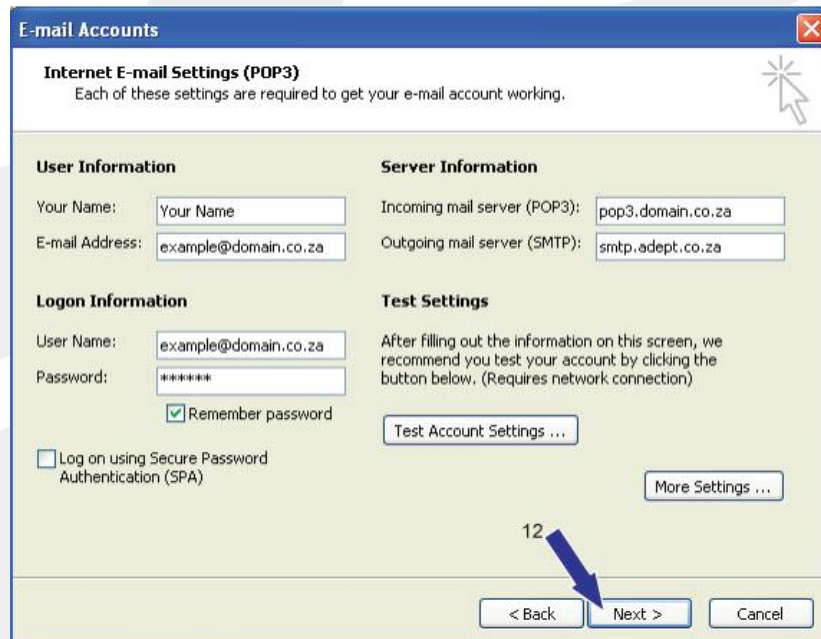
E-mail Accounts

Internet E-mail Settings (POP3)
Each of these settings are required to get your e-mail account working.

User Information

Your Name: Your Name
E-mail Address: example@domain.co.za

Logon Information

User Name: example@domain.co.za
Password: ******

Remember password

Log on using Secure Password Authentication (SPA)

Server Information

Incoming mail server (POP3): pop3.domain.co.za
Outgoing mail server (SMTP): smtp.adept.co.za

Test Settings

After filling out the information on this screen, we recommend you test your account by clicking the button below. (Requires network connection)

Test Account Settings ...

More Settings ...

12

< Back
Next >
Cancel